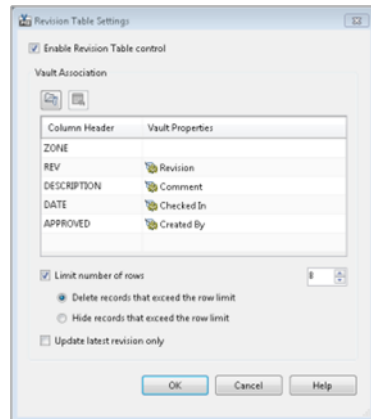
Revision Table Settings

Enable Revision Table control

Vault Association

| Column Header | Vault Properties |
|---|---|
| ZONE | |
| REV | Revision |
| DESCRIPTION | Comment |
| DATE | Checked In |
| APPROVED | Created By |

Limit number of rows 8

Delete records that exceed the row limit

Hide records that exceed the row limit

Update latest revision only

OK Cancel Help